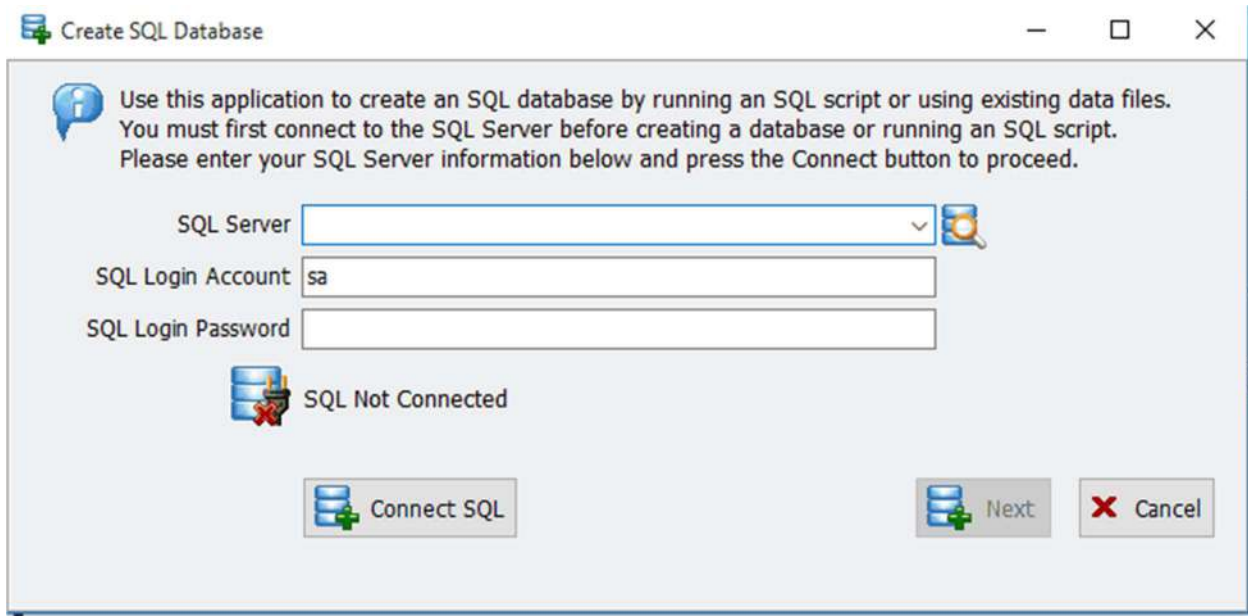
Create SQL Database

Use this application to create an SQL database by running an SQL script or using existing data files. You must first connect to the SQL Server before creating a database or running an SQL script. Please enter your SQL Server information below and press the Connect button to proceed.

SQL Server

SQL Login Account sa

SQL Login Password

SQL Not Connected

Connect SQL

Next

Cancel